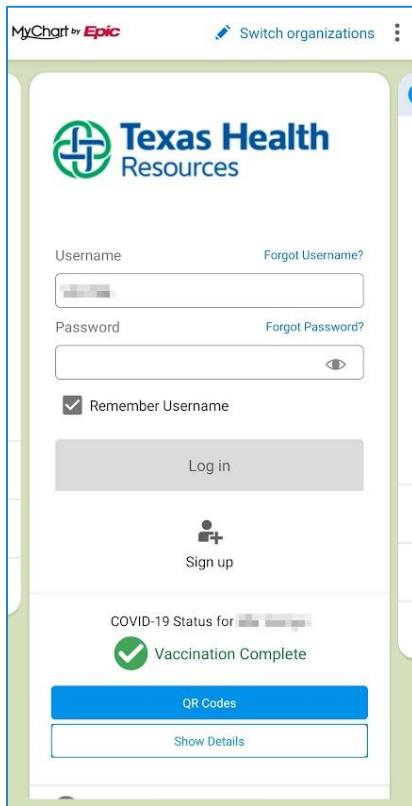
MyChart by Epic

Switch organizations

Texas Health Resources

Username

Forgot Username?

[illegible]

Password

Forgot Password?

Remember Username

Log in

Sign up

COVID-19 Status for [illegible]

Vaccination Complete

QR Codes

Show Details